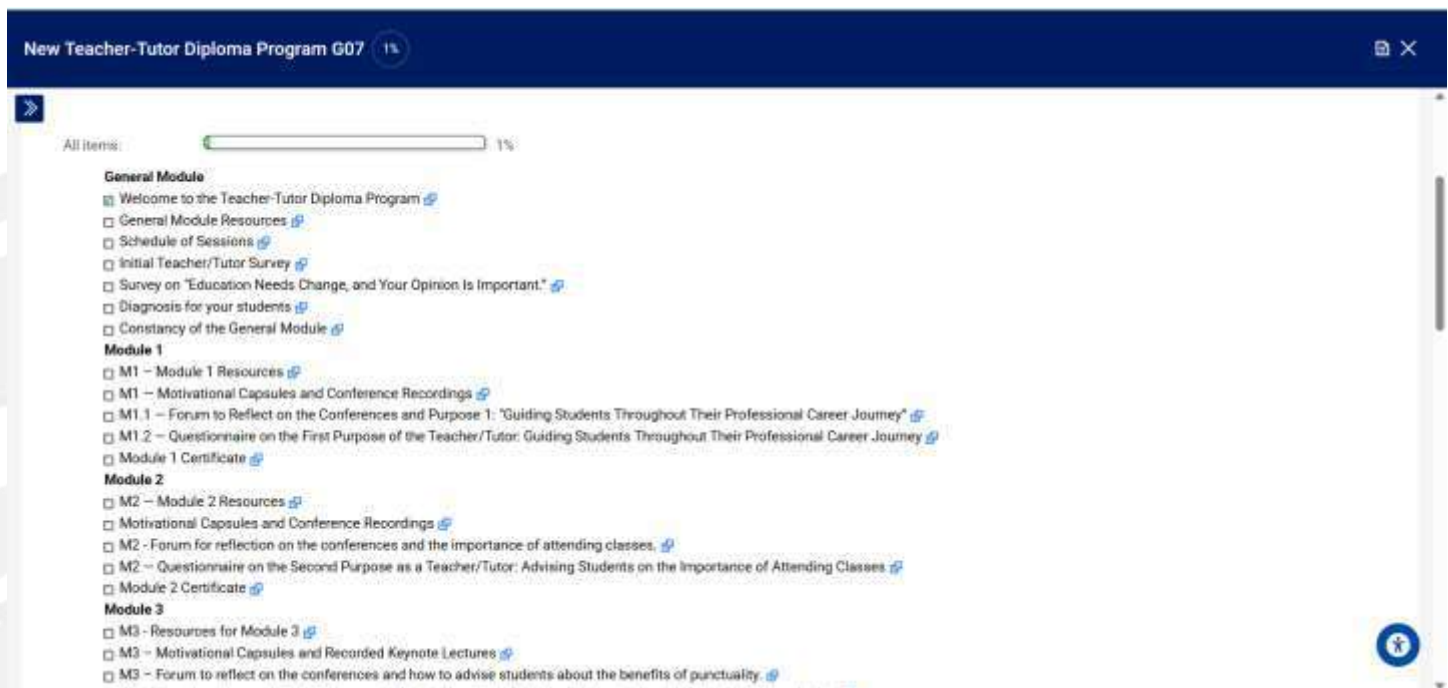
New Teacher-Tutor Diploma Program G07 1%

All items: 1%

General Module
Welcome to the Teacher-Tutor Diploma Program
General Module Resources
Schedule of Sessions
Initial Teacher/Tutor Survey
Survey on "Education Needs Change, and Your Opinion Is Important."
Diagnosis for your students
Constancy of the General Module
Module 1
M1 – Module 1 Resources
M1 – Motivational Capsules and Conference Recordings
M1.1 – Forum to Reflect on the Conferences and Purpose 1: "Guiding Students Throughout Their Professional Career Journey"
M1.2 – Questionnaire on the First Purpose of the Teacher/Tutor: Guiding Students Throughout Their Professional Career Journey
Module 1 Certificate
Module 2
M2 – Module 2 Resources
Motivational Capsules and Conference Recordings
M2 - Forum for reflection on the conferences and the importance of attending classes.
M2 – Questionnaire on the Second Purpose as a Teacher/Tutor: Advising Students on the Importance of Attending Classes
Module 2 Certificate
Module 3
M3 - Resources for Module 3
M3 – Motivational Capsules and Recorded Keynote Lectures
M3 – Forum to reflect on the conferences and how to advise students about the benefits of punctuality.